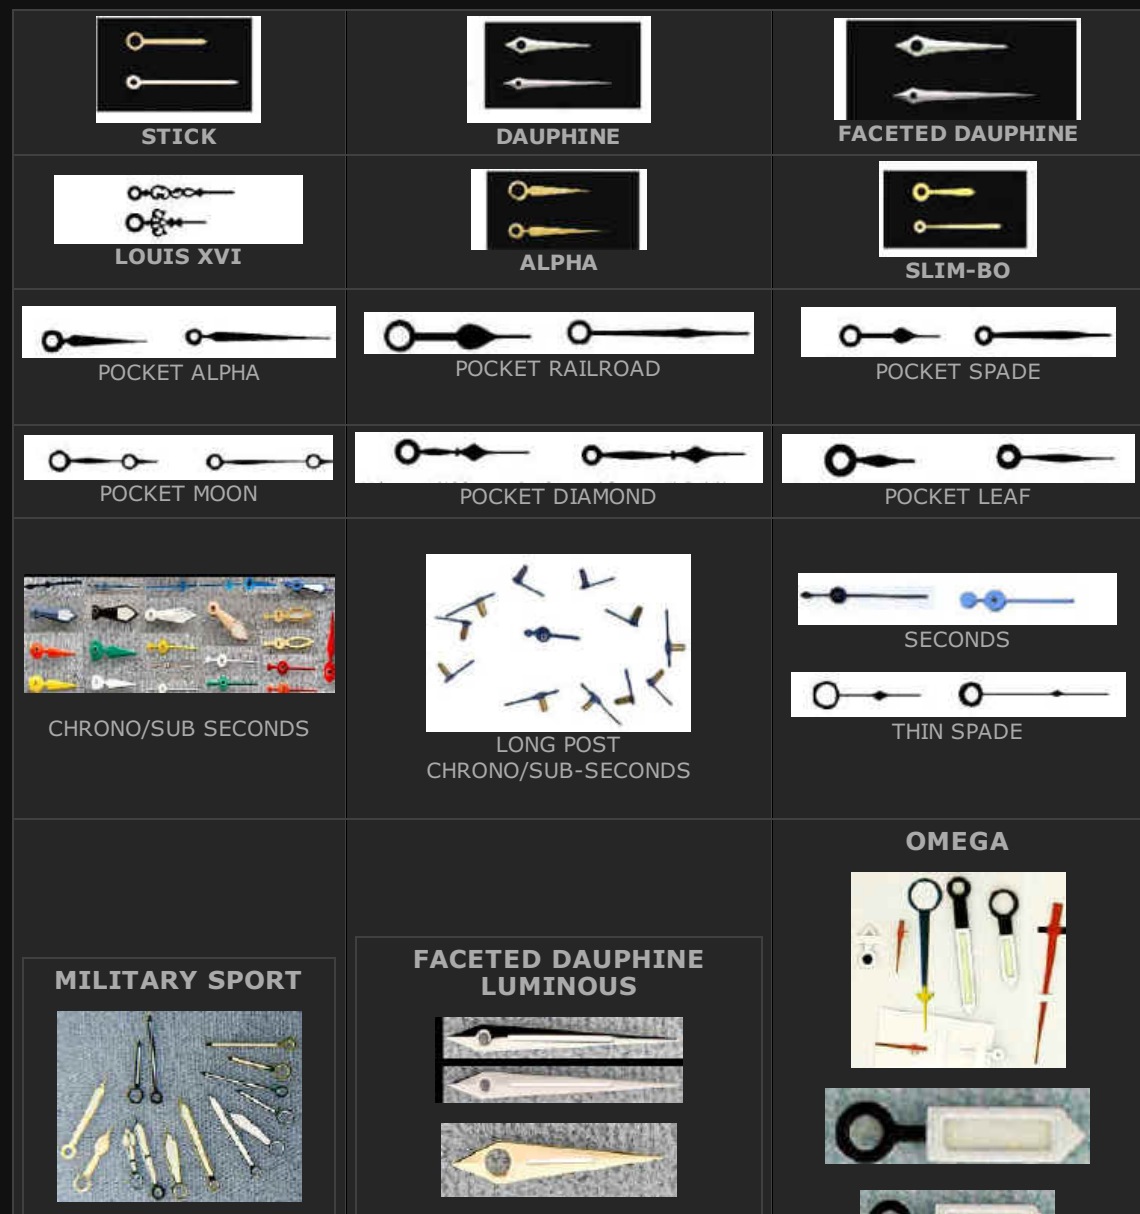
| | | |
|---|---|---|
| STICK | DAUPHINE | FACETED DAUPHINE |
| LOUIS XVI | ALPHA | SLIM-BO |
| POCKET ALPHA | POCKET RAILROAD | POCKET SPADE |
| POCKET MOON | POCKET DIAMOND | POCKET LEAF |
| CHRONO/SUB SECONDS | LONG POST CHRONO/SUB-SECONDS | SECONDS<br>THIN SPADE |
| MILITARY SPORT | FACETED DAUPHINE LUMINOUS | OMEGA |